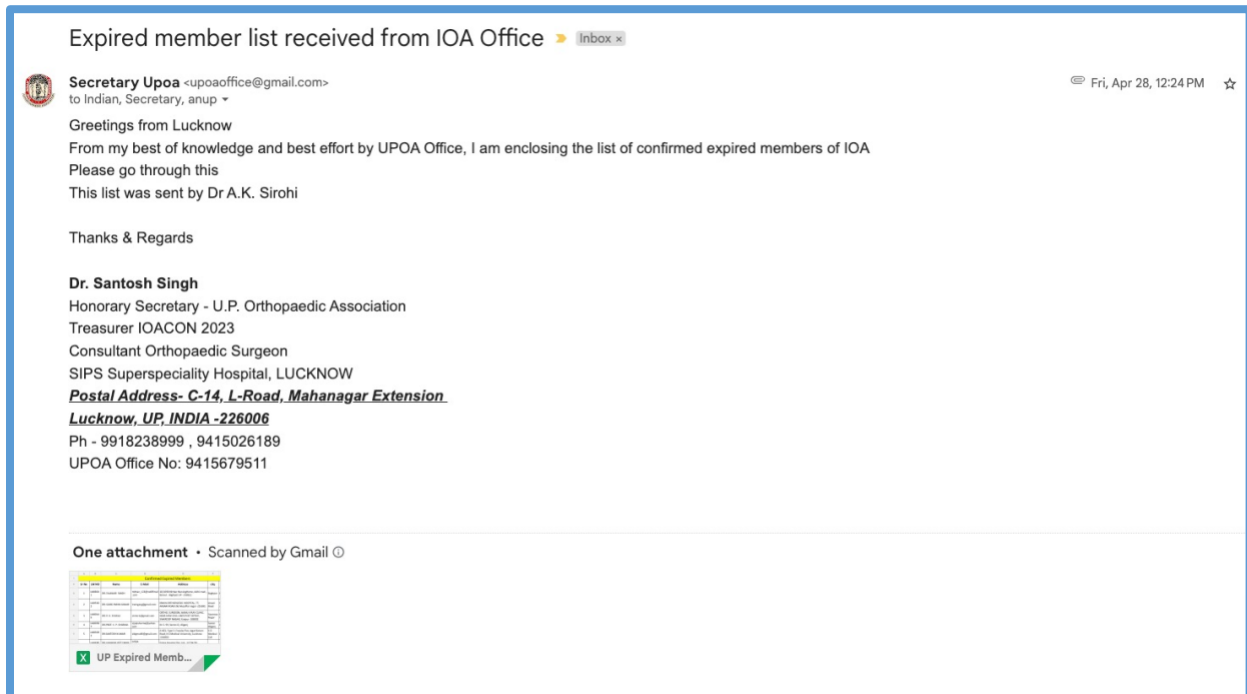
Expired member list received from IOA Office Inbox ×

Secretary Upoa <upoaoffice@gmail.com>
to Indian, Secretary, anup

Fri, Apr 28, 12:24 PM

Greetings from Lucknow
From my best of knowledge and best effort by UPOA Office, I am enclosing the list of confirmed expired members of IOA
Please go through this
This list was sent by Dr A.K. Sirohi

Thanks & Regards

Dr. Santosh Singh
Honorary Secretary - U.P. Orthopaedic Association
Treasurer IOACON 2023
Consultant Orthopaedic Surgeon
SIPS Superspeciality Hospital, LUCKNOW
Postal Address- C-14, L-Road, Mahanagar Extension
Lucknow, UP, INDIA -226006
Ph - 9918238999 , 9415026189
UPOA Office No: 9415679511

One attachment • Scanned by Gmail

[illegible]

UP Expired Memb...